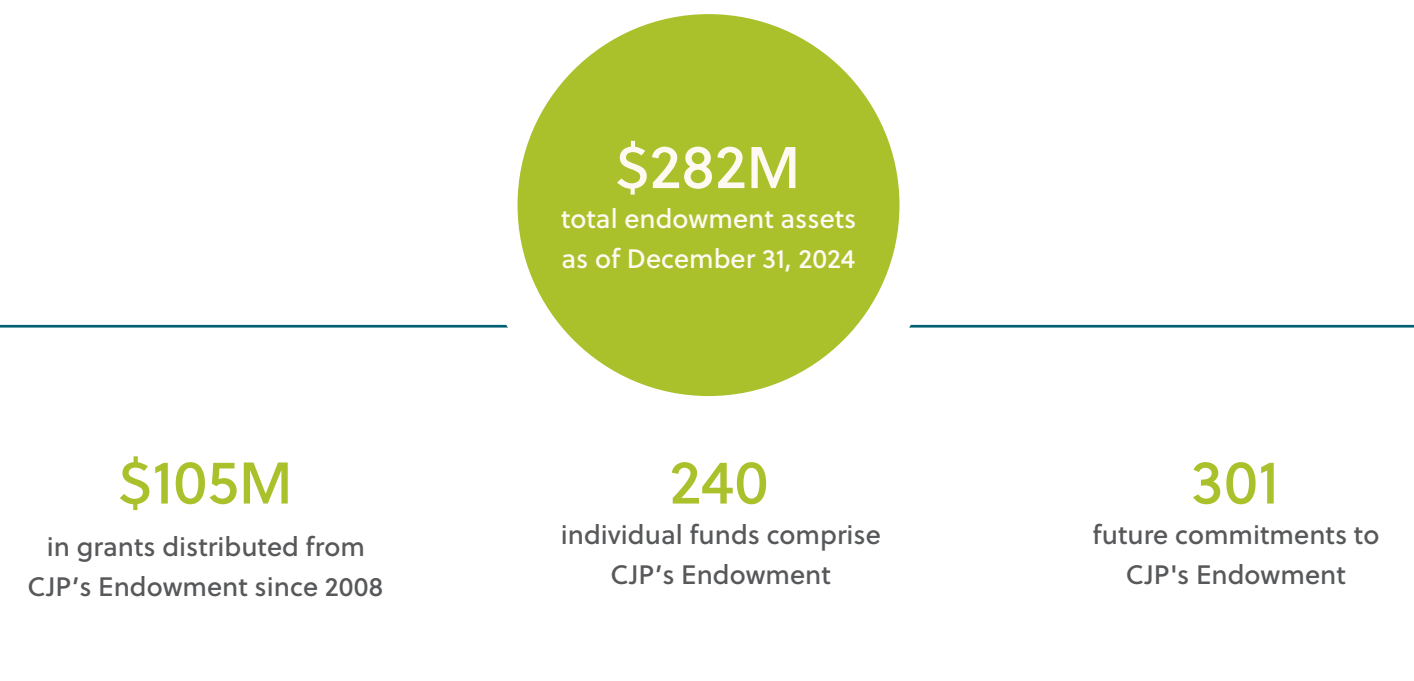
$282M
total endowment assets as of December 31, 2024

$105M
in grants distributed from CJP’s Endowment since 2008

240
individual funds comprise CJP’s Endowment

301
future commitments to CJP's Endowment